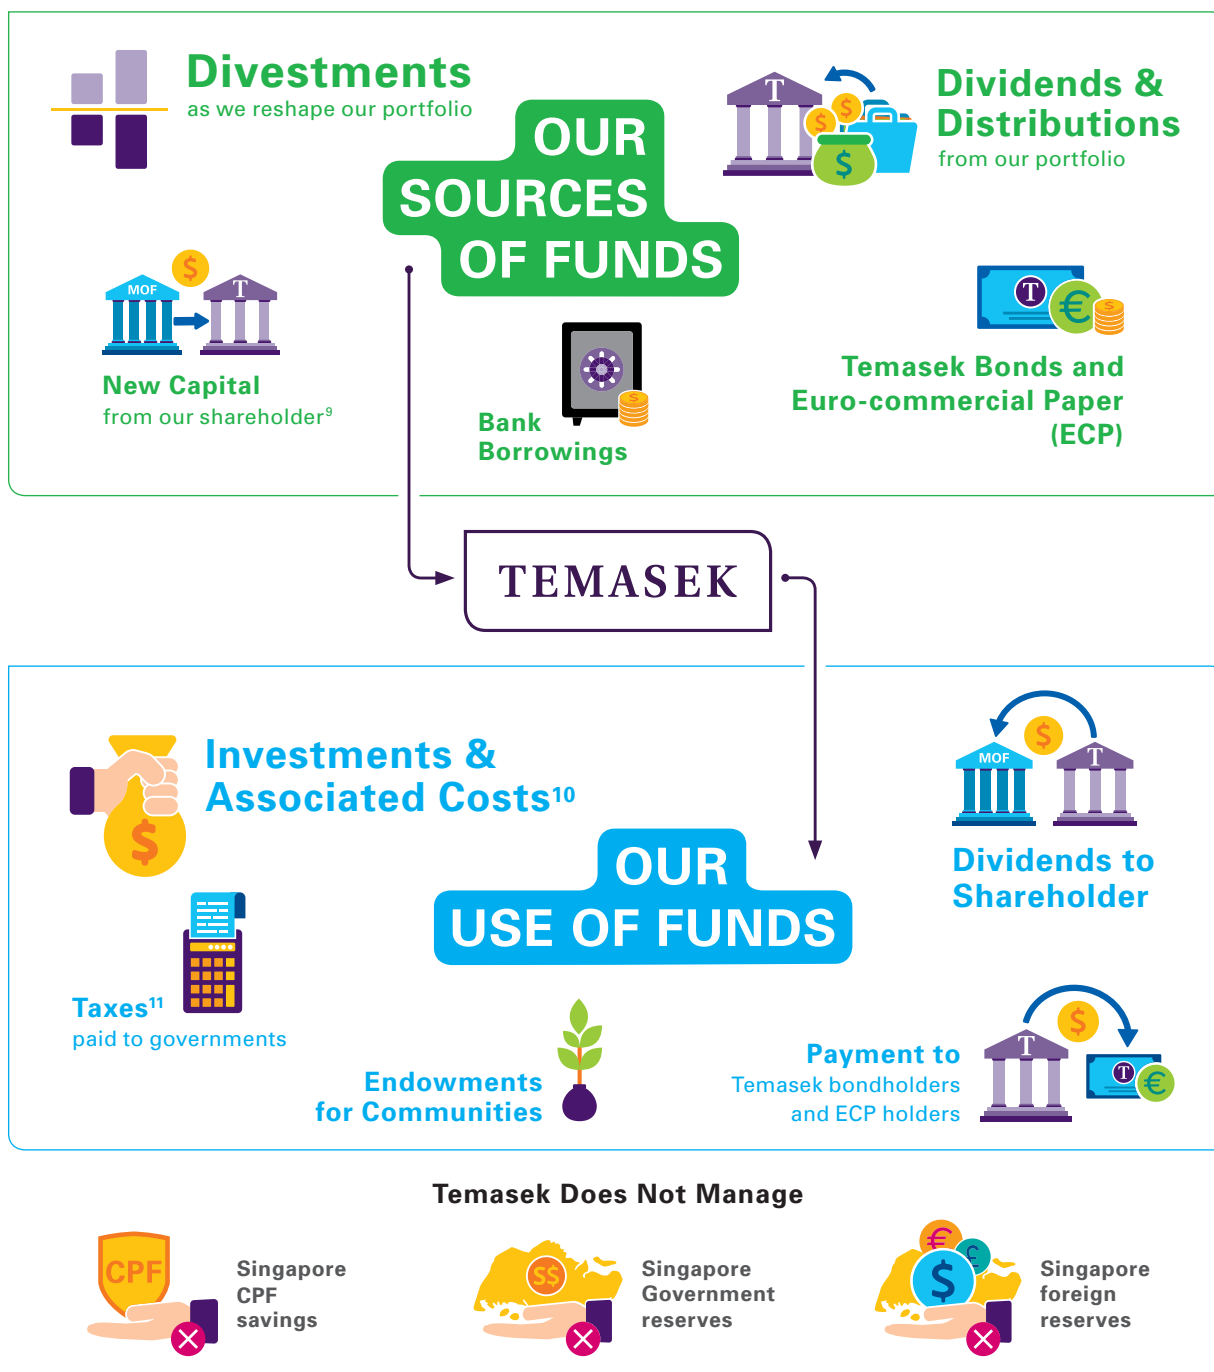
Divestments
as we reshape our portfolio

OUR SOURCES OF FUNDS

Dividends & Distributions
from our portfolio

MOF

T

New Capital
from our shareholder$^9$

Bank Borrowings

Temasek Bonds and Euro-commercial Paper (ECP)

TEMASEK

Investments & Associated Costs$^{10}$

OUR USE OF FUNDS

MOF

Dividends to Shareholder

Taxes$^{11}$
paid to governments

Endowments for Communities

Payment to
Temasek bondholders and ECP holders

Temasek Does Not Manage

CPF

Singapore CPF savings

S$

Singapore Government reserves

Singapore foreign reserves